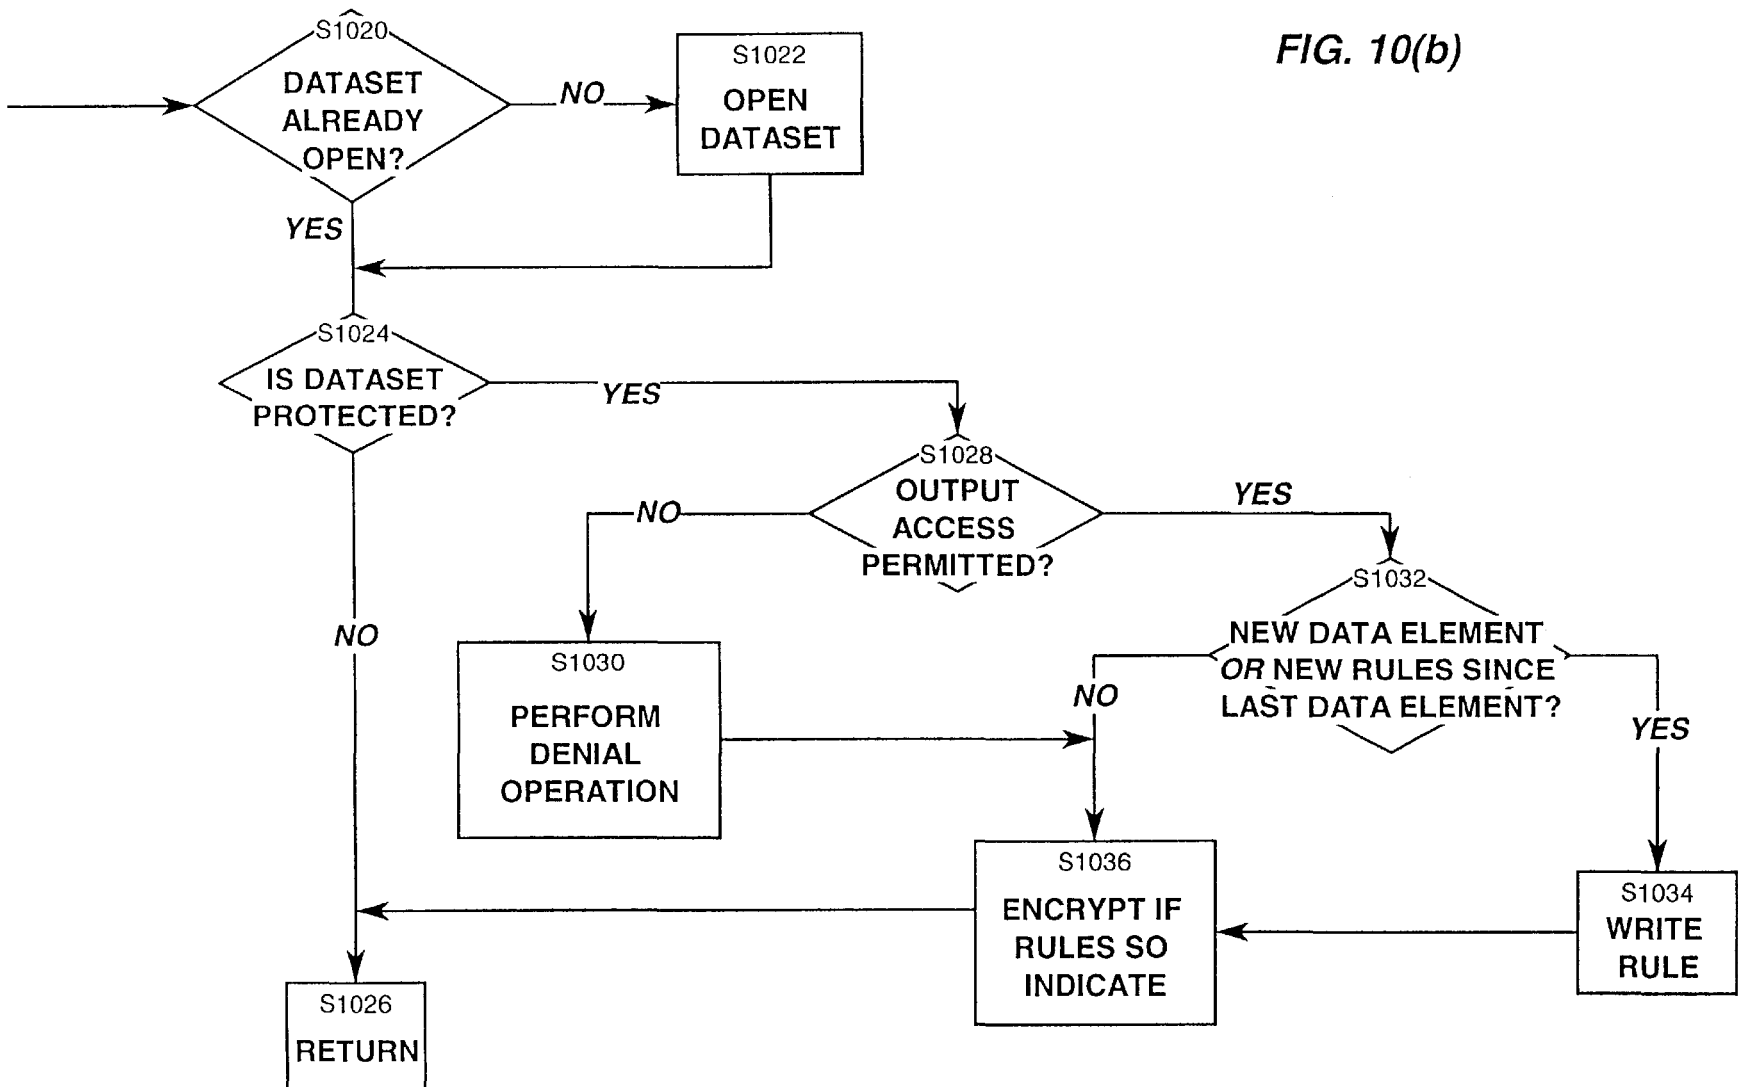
FIG. 10(b)

S1020
DATASET ALREADY OPEN?

NO

S1022
OPEN DATASET

YES

S1024
IS DATASET PROTECTED?

YES

S1028
OUTPUT ACCESS PERMITTED?

NO

YES

S1032
NEW DATA ELEMENT OR NEW RULES SINCE LAST DATA ELEMENT?

NO

S1030
PERFORM DENIAL OPERATION

NO

YES

S1036
ENCRYPT IF RULES SO INDICATE

S1034
WRITE RULE

S1026
RETURN